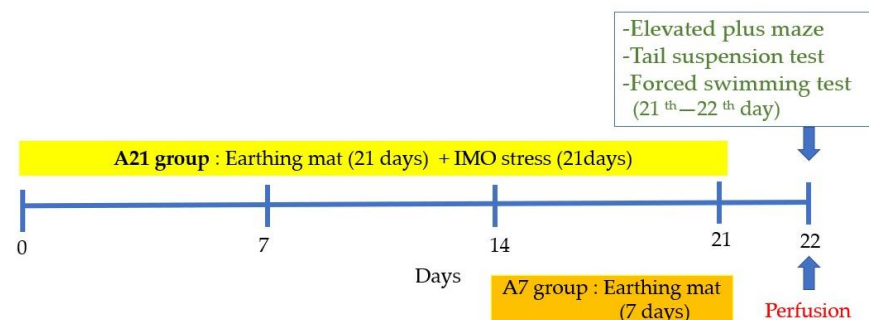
-Elevated plus maze
-Tail suspension test
-Forced swimming test
(21 th—22 th day)

A21 group : Earthing mat (21 days) + IMO stress (21days)

0
7
14
21
22

Days

A7 group : Earthing mat (7 days)

Perfusion